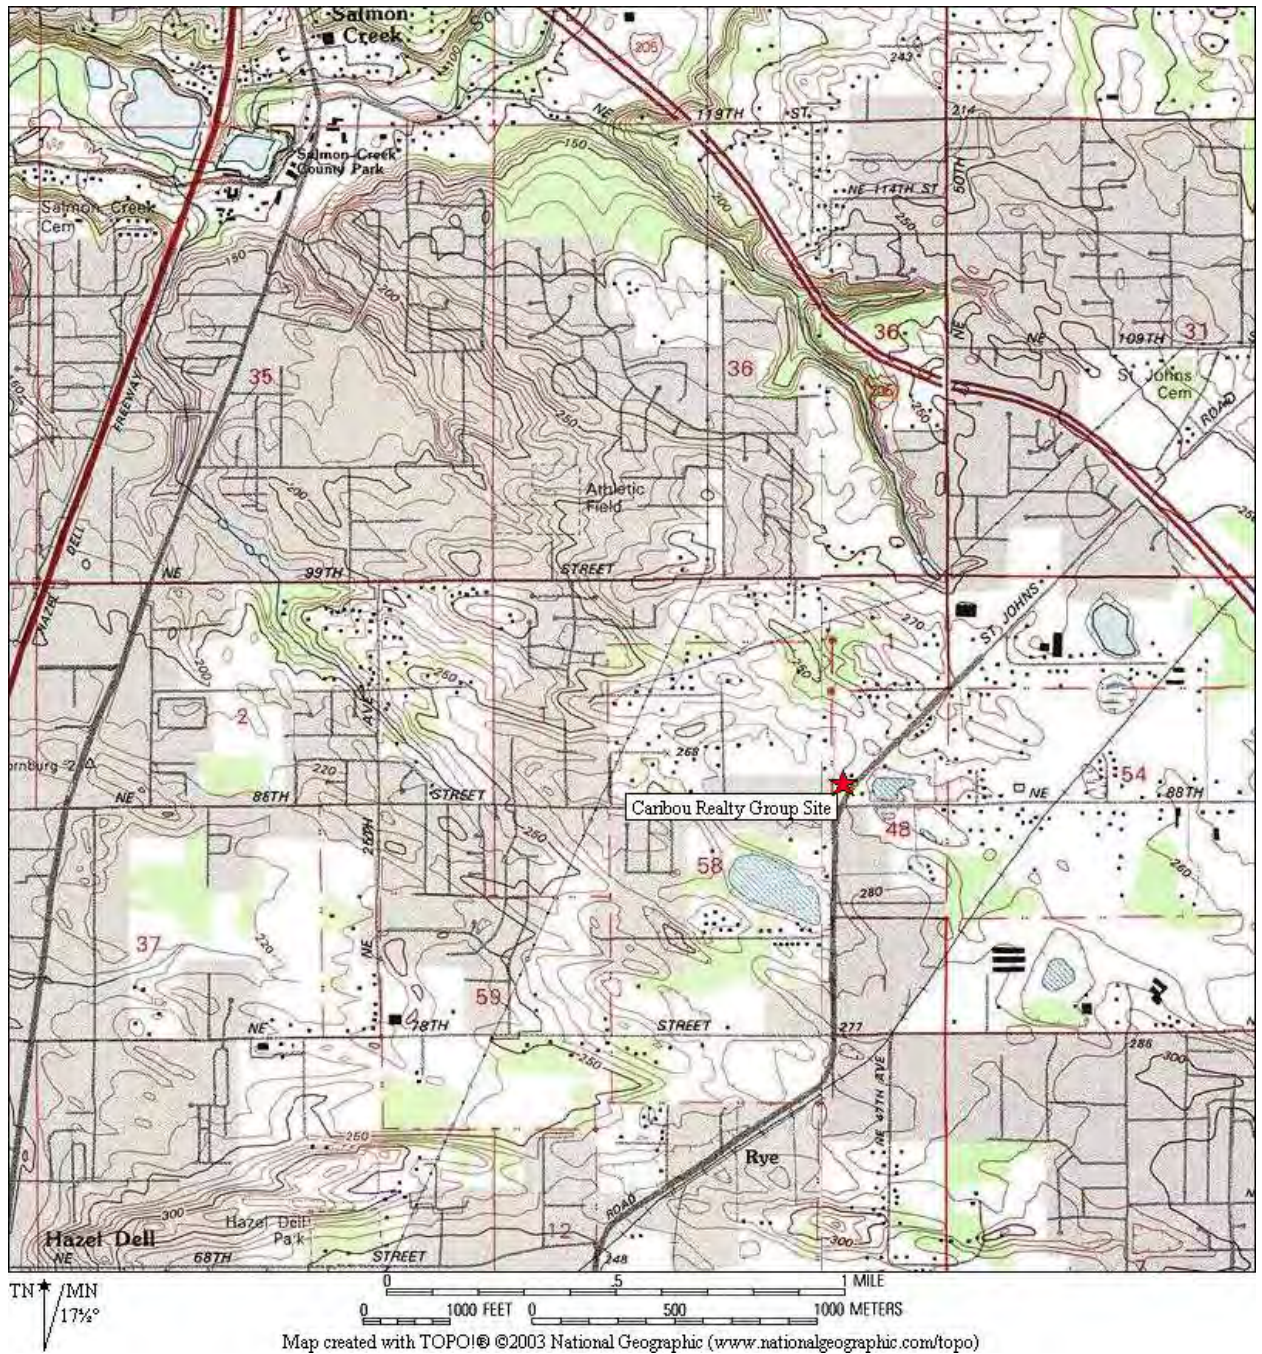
Salmon Creek
205
243
NE 119TH ST
214
Salmon Creek County Park
150
Salmon Creek Cem
200
NE 114TH ST
250
50TH
150
200
36
NE
109TH
31
35
FREEWAY
36
St Johns Cem
ROAD
250
250
Athletic Field
200
DELI
HAZEL
NE
99TH
STREET
ST JOHNS
270
260
200
260
2
268
AVE
Thornburg 2
220
NE
86TH
STREET
NE
88TH
54
Caribou Realty Group Site
48
26TH
58
250
280
260
37
220
NE
59
NE
78TH
STREET
277
286
300
250
NE 47TH AVE
250
Rye
300
Hazel Dell Park
ROAD
Hazel Dell
NE
68TH
STREET
12
248
300
TN MN
17½°
0
.5
1 MILE
0
1000 FEET
0
500
1000 METERS
Map created with TOPO!® ©2003 National Geographic (www.nationalgeographic.com/topo)